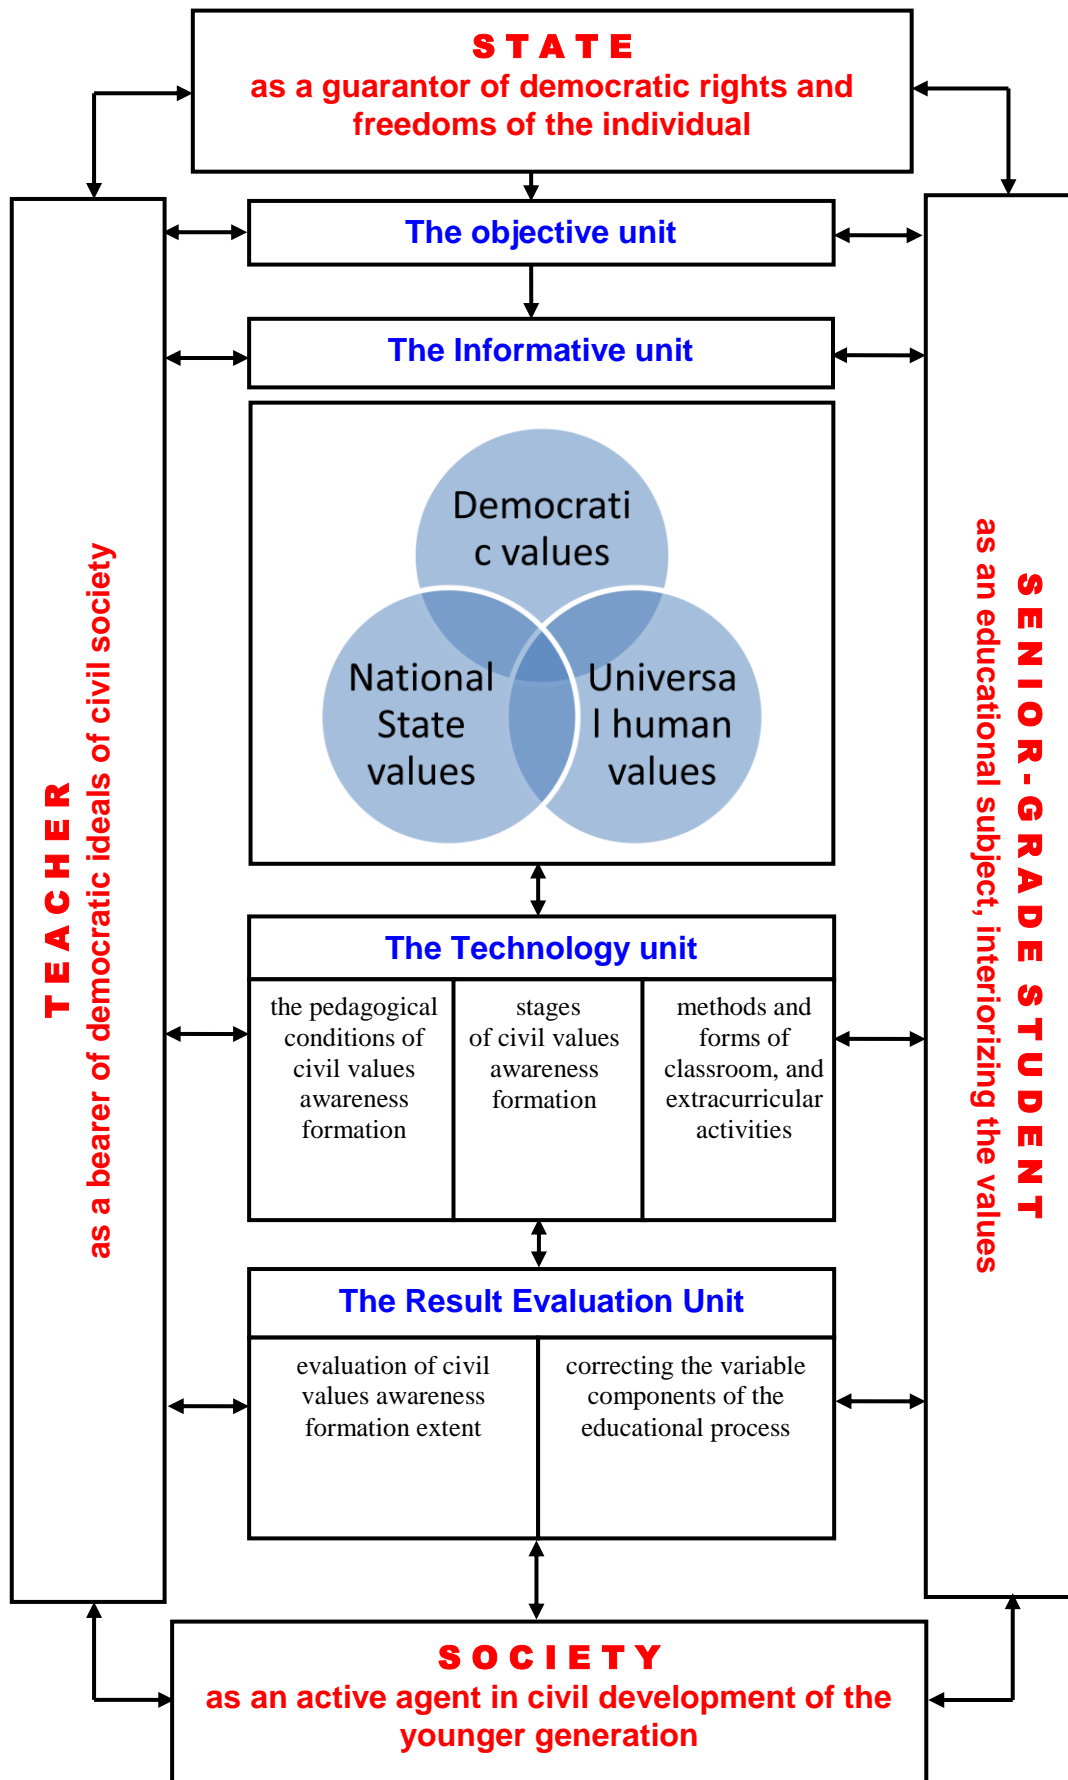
STATE
as a guarantor of democratic rights and freedoms of the individual

TEACHER
as a bearer of democratic ideals of civil society

The objective unit

The Informative unit

Democrati c values

National State values

Universa l human values

The Technology unit

| the pedagogical conditions of civil values awareness formation | stages of civil values awareness formation | methods and forms of classroom, and extracurricular activities |
|---|---|---|

The Result Evaluation Unit

| evaluation of civil values awareness formation extent | correcting the variable components of the educational process |
|---|---|

SENIOR-GRADE STUDENT
as an educational subject, interiorizing the values

SOCIETY
as an active agent in civil development of the younger generation